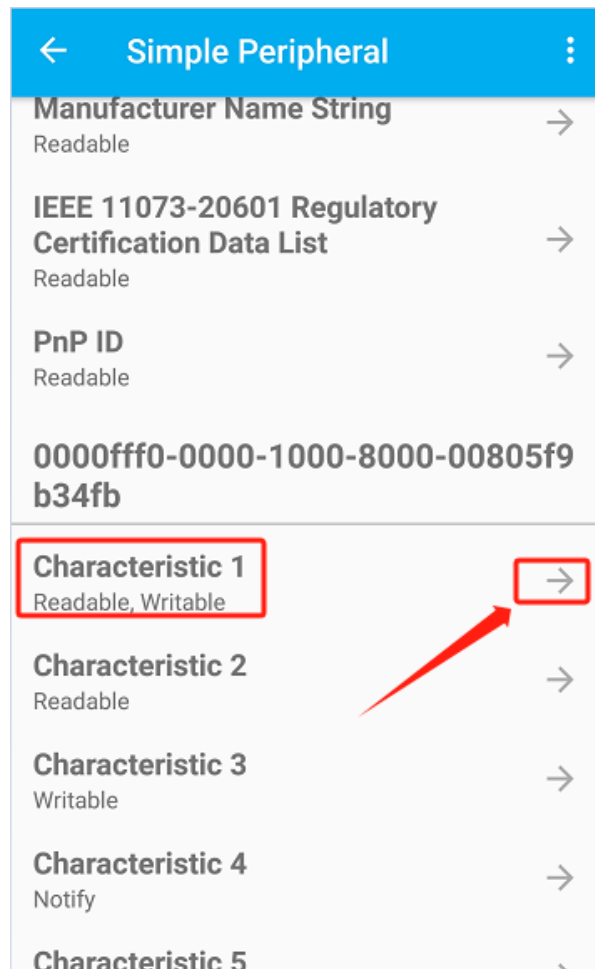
Simple Peripheral

Manufacturer Name String
Readable

IEEE 11073-20601 Regulatory Certification Data List
Readable

PnP ID
Readable

0000fff0-0000-1000-8000-00805f9b34fb

Characteristic 1
Readable, Writable

Characteristic 2
Readable

Characteristic 3
Writable

Characteristic 4
Notify

Characteristic 5